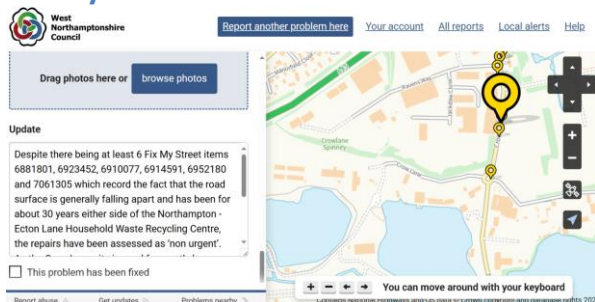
West Northamptonshire Council

Report another problem here
Your account
All reports
Local alerts
Help

Drag photos here or
browse photos

Update

Despite there being at least 6 Fix My Street items 6881801, 6923452, 6910077, 6914591, 6952180 and 7061305 which record the fact that the road surface is generally falling apart and has been for about 30 years either side of the Northampton - Ecton Lane Household Waste Recycling Centre, the repairs have been assessed as 'non urgent'. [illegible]

This problem has been fixed

Report abuse
Get updates
Problems nearby

Crowlane Spinney

+
−
←
→
You can move around with your keyboard

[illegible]